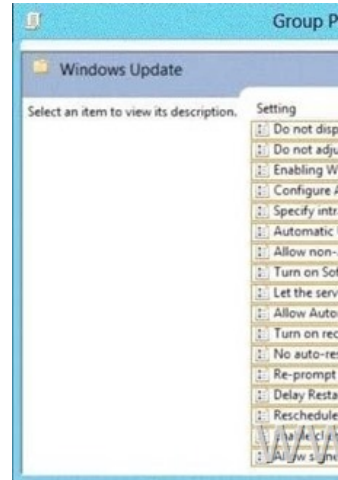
Group P

Windows Update

Select an item to view its description.

Setting

Do not disp

Do not adju

Enabling W

Configure A

Specify intr

Automatic

Allow non-

Turn on Sof

Let the serv

Allow Auto

Turn on rec

No auto-res

Re-prompt

Delay Resta

Reschedule

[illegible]

Allow s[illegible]